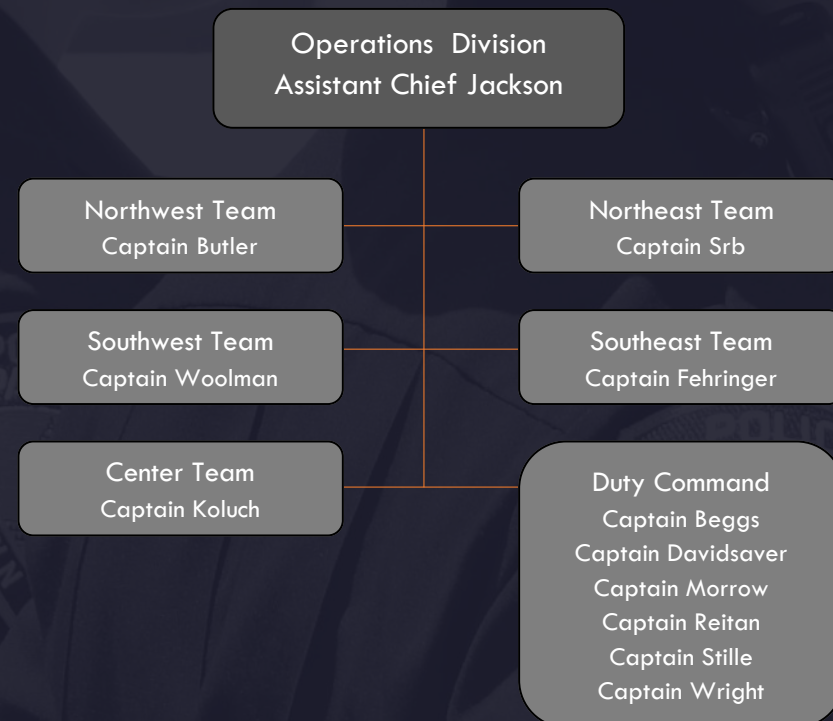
Operations Division
Assistant Chief Jackson

Northwest Team
Captain Butler

Northeast Team
Captain Srb

Southwest Team
Captain Woolman

Southeast Team
Captain Fehringer

Center Team
Captain Koluch

Duty Command
Captain Beggs
Captain Davidsaver
Captain Morrow
Captain Reitan
Captain Stille
Captain Wright